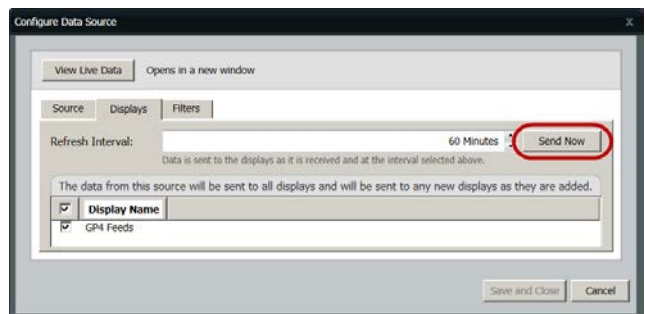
Configure Data Source

x

View Live Data

Opens in a new window

Source

Displays

Filters

Refresh Interval:

60 Minutes

Send Now

Data is sent to the displays as it is received and at the interval selected above.

The data from this source will be sent to all displays and will be sent to any new displays as they are added.

| ☑ | Display Name |
|---|---|
| ☑ | GP4 Feeds |

Save and Close

Cancel